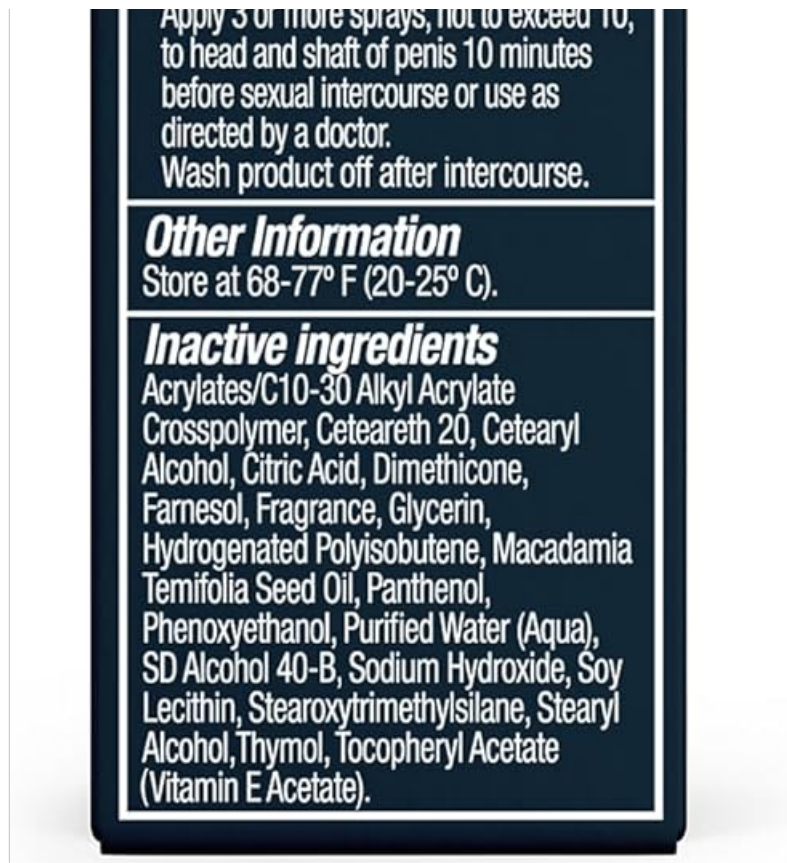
Apply 3 or more sprays, not to exceed 10, to head and shaft of penis 10 minutes before sexual intercourse or use as directed by a doctor.
Wash product off after intercourse.

Other Information
Store at 68-77º F (20-25º C).

Inactive ingredients
Acrylates/C10-30 Alkyl Acrylate Crosspolymer, Ceteareth 20, Cetearyl Alcohol, Citric Acid, Dimethicone, Farnesol, Fragrance, Glycerin, Hydrogenated Polyisobutene, Macadamia Temifolia Seed Oil, Panthenol, Phenoxyethanol, Purified Water (Aqua), SD Alcohol 40-B, Sodium Hydroxide, Soy Lecithin, Stearoxytrimethylsilane, Stearyl Alcohol,Thymol, Tocopheryl Acetate (Vitamin E Acetate).